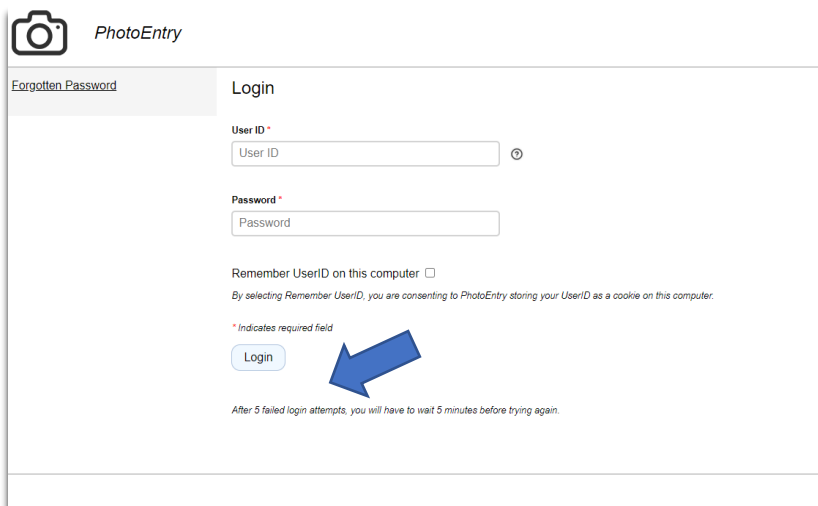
PhotoEntry

Forgotten Password

Login

User ID *

User ID

Password *

Password

Remember UserID on this computer

By selecting Remember UserID, you are consenting to PhotoEntry storing your UserID as a cookie on this computer.

* Indicates required field

Login

After 5 failed login attempts, you will have to wait 5 minutes before trying again.